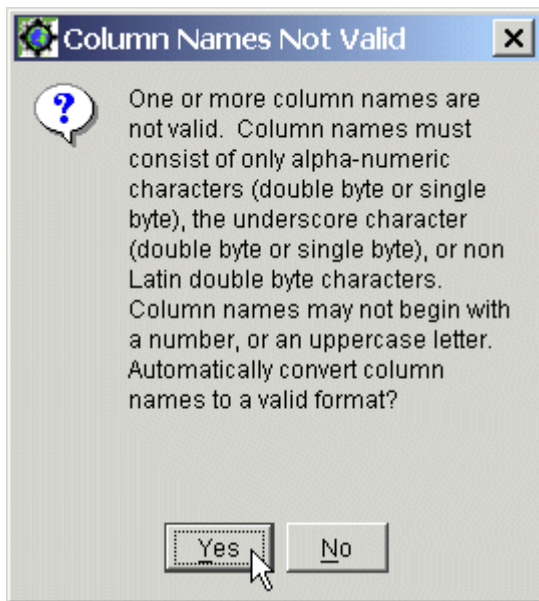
Column Names Not Valid

One or more column names are not valid. Column names must consist of only alpha-numeric characters (double byte or single byte), the underscore character (double byte or single byte), or non Latin double byte characters. Column names may not begin with a number, or an uppercase letter. Automatically convert column names to a valid format?

Yes No